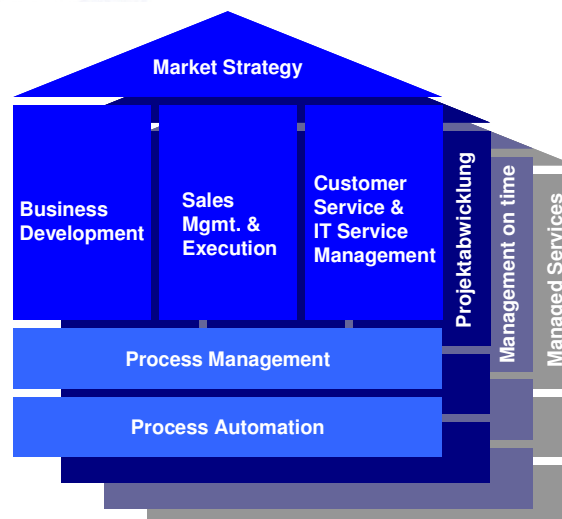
Market Strategy

Business Development

Sales Mgmt. & Execution

Customer Service & IT Service Management

Projektabwicklung

Management on time

Managed Services

Process Management

Process Automation